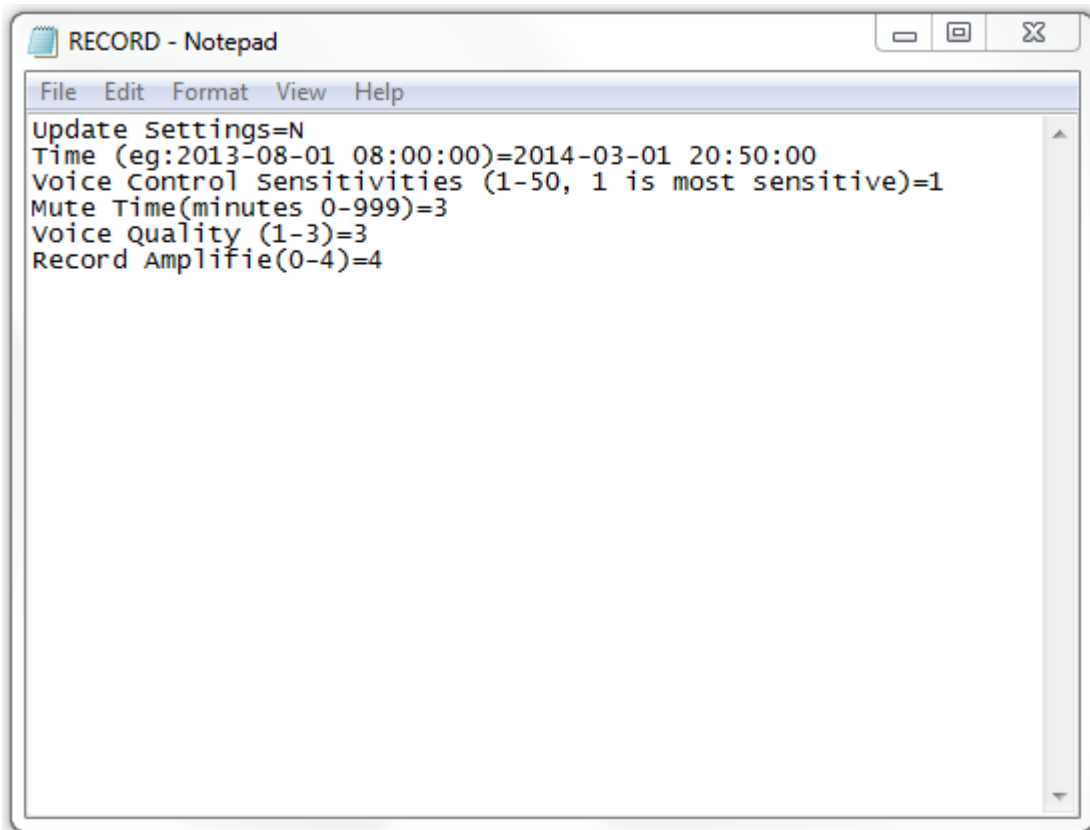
RECORD - Notepad

File Edit Format View Help

Update Settings=N
Time (eg:2013-08-01 08:00:00)=2014-03-01 20:50:00
Voice Control Sensitivities (1-50, 1 is most sensitive)=1
Mute Time(minutes 0-999)=3
Voice Quality (1-3)=3
Record Amplifie(0-4)=4